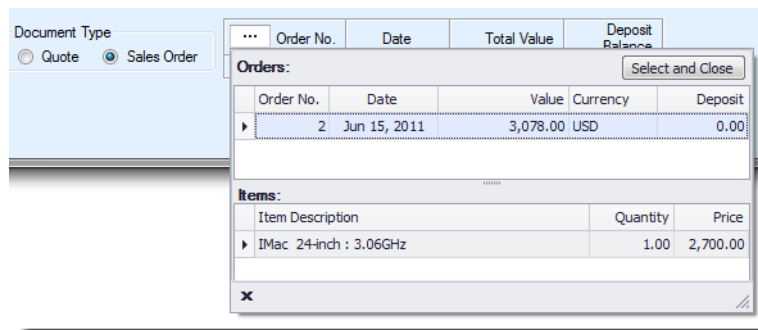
Document Type
Quote
Sales Order

...
Order No.
Date
Total Value
Deposit Balance

Orders:
Select and Close

| Order No. | Date | Value | Currency | Deposit |
|---|---|---|---|---|
| 2 | Jun 15, 2011 | 3,078.00 | USD | 0.00 |

Items:

| Item Description | Quantity | Price |
|---|---|---|
| IMac 24-inch : 3.06GHz | 1.00 | 2,700.00 |

x